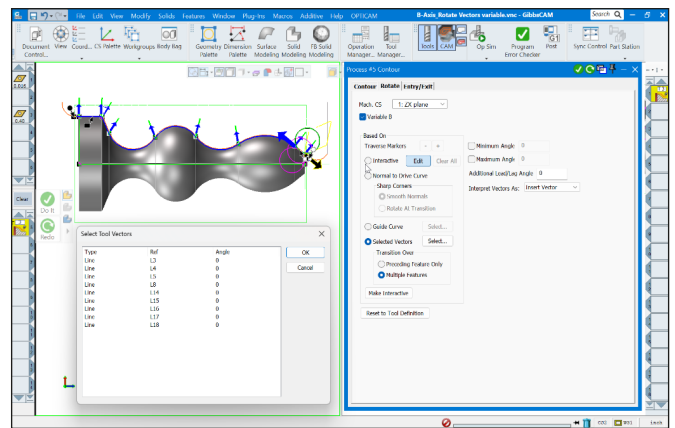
File Edit View Modify Solids Features Window Plug-ins Macros Additive Help OPTICAM

B-Axis_Rotate Vectors variable.vnc - GibbsCAM

Search

Document Control... View Coord... CS Palette Workgroups Body Bag Geometry Palette Dimension Palette Surface Modeling Solid Modeling FB Solid Modeling Operation Manager... Tool Manager... Tools CAM Op Sim Program Error Checker Post Sync Control Part Station

Process #5 Contour

Contour Rotate Entry/Exit

Mach. CS 1: ZX plane

Variable B

Based On

Traverse Markers

Interactive Edit Clear All

Normal to Drive Curve

Sharp Corners

Smooth Normals

Rotate At Transition

Guide Curve Select...

Selected Vectors Select...

Transition Over

Preceding Feature Only

Multiple Features

Make Interactive

Reset to Tool Definition

Minimum Angle 0

Maximum Angle 0

Additional Lead/Lag Angle 0

Interpret Vectors As: Insert Vector

Clear

Do It

Redo

Select Tool Vectors

| Type | Ref | Angle |
|---|---|---|
| Line | L3 | 0 |
| Line | L4 | 0 |
| Line | L5 | 0 |
| Line | L8 | 0 |
| Line | L14 | 0 |
| Line | L15 | 0 |
| Line | L16 | 0 |
| Line | L17 | 0 |
| Line | L18 | 0 |

OK

Cancel